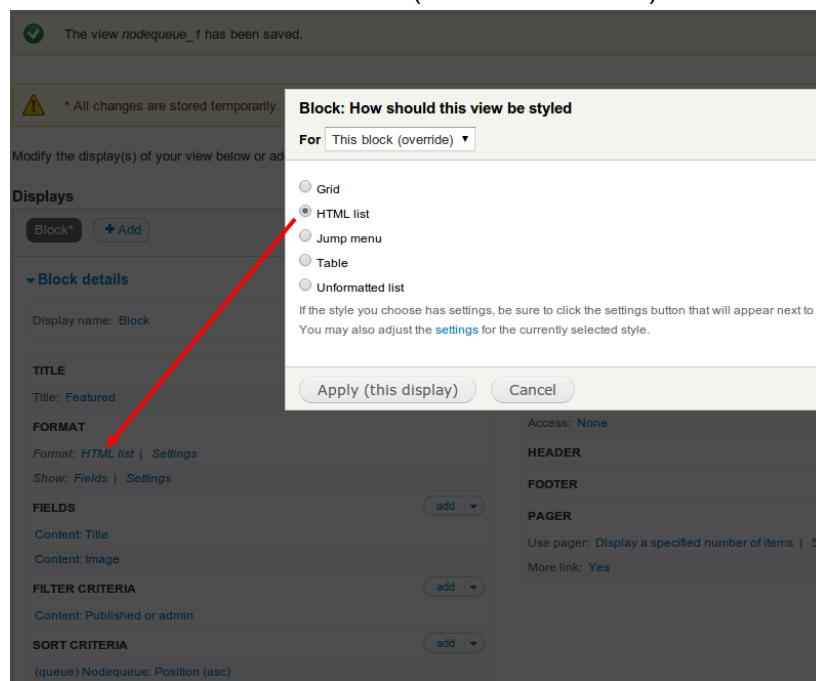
The view nodequeue_1 has been saved.

* All changes are stored temporarily.

Modify the display(s) of your view below or ad

Displays

Block*

+ Add

Block details

Display name: Block

TITLE

Title: Featured

FORMAT

Format: HTML list | Settings

Show: Fields | Settings

FIELDS

add

Content: Title

Content: Image

FILTER CRITERIA

add

Content: Published or admin

SORT CRITERIA

add

(queue) Nodequeue: Position (asc)

Access: None

HEADER

FOOTER

PAGER

Use pager: Display a specified number of items |

More link: Yes

Block: How should this view be styled

For This block (override)

Grid

HTML list

Jump menu

Table

Unformatted list

If the style you choose has settings, be sure to click the settings button that will appear next to

You may also adjust the settings for the currently selected style.

Apply (this display)

Cancel